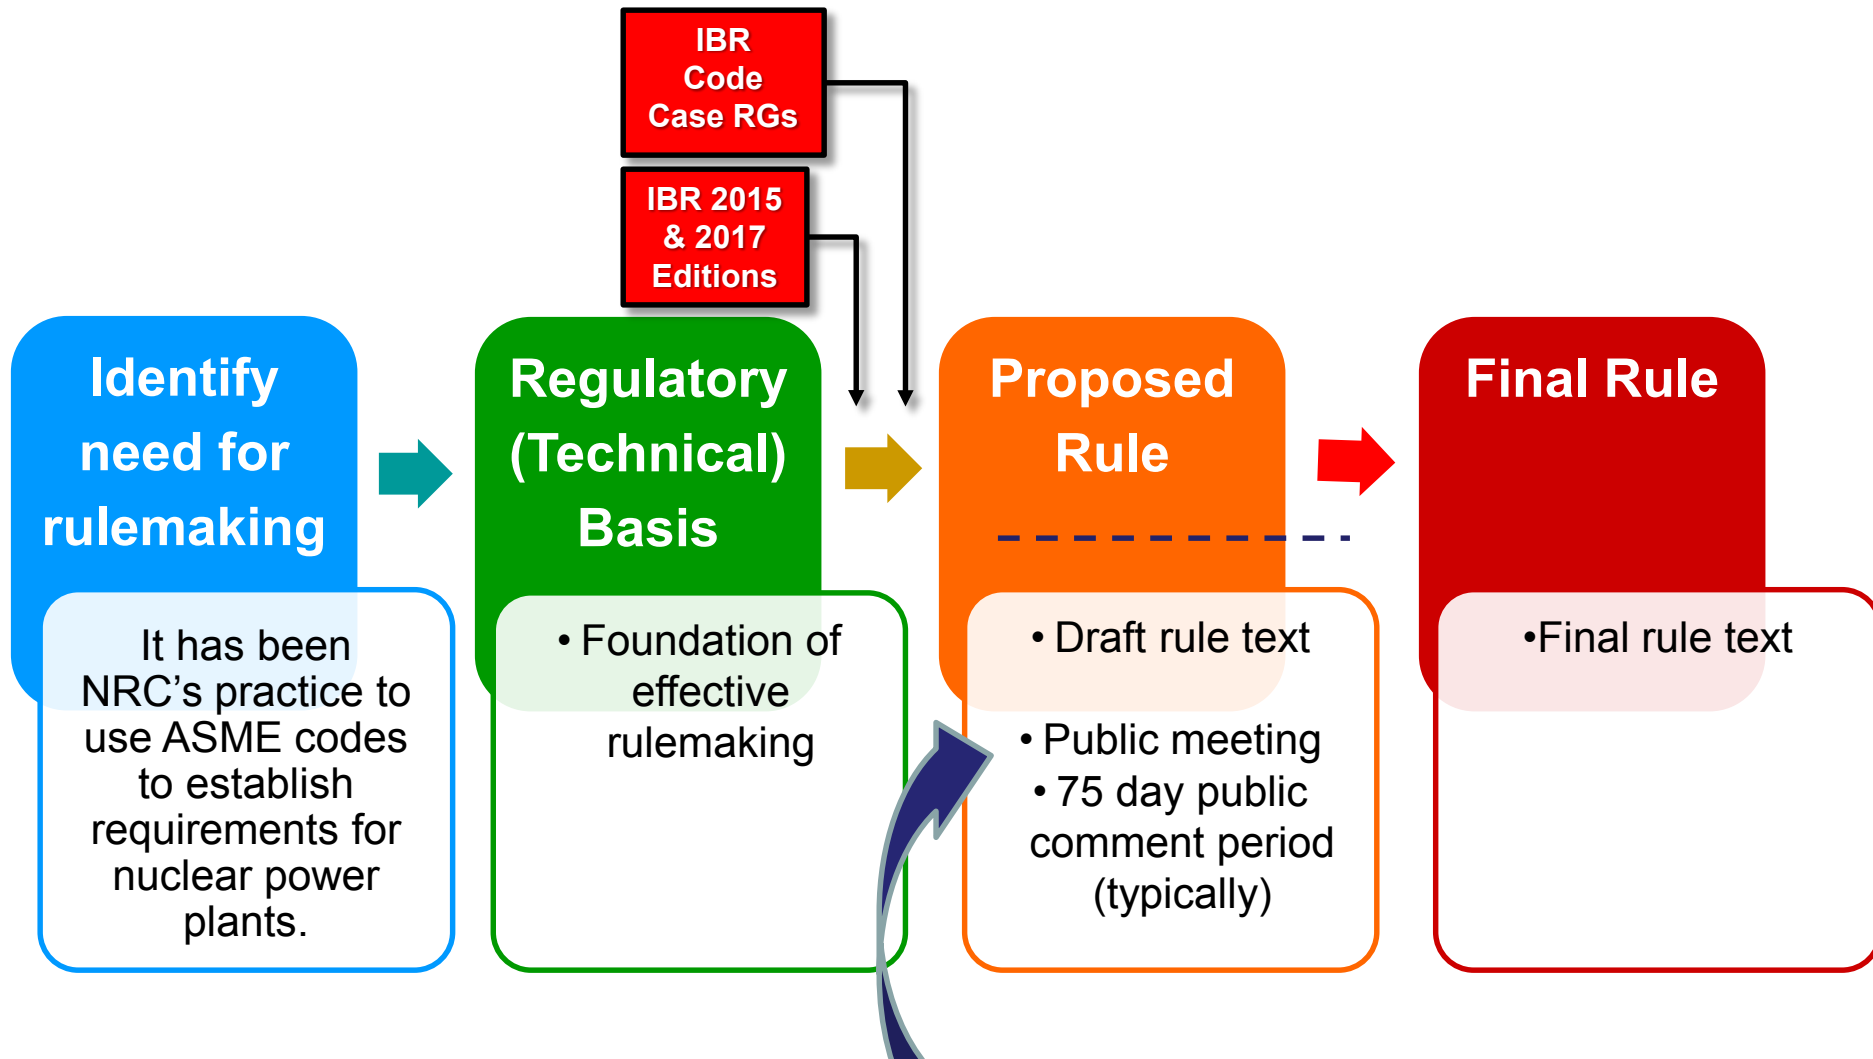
IBR Code Case RGs

IBR 2015 & 2017 Editions

Identify need for rulemaking

It has been NRC's practice to use ASME codes to establish requirements for nuclear power plants.

Regulatory (Technical) Basis

• Foundation of effective rulemaking

Proposed Rule

• Draft rule text

• Public meeting
• 75 day public comment period (typically)

Final Rule

•Final rule text